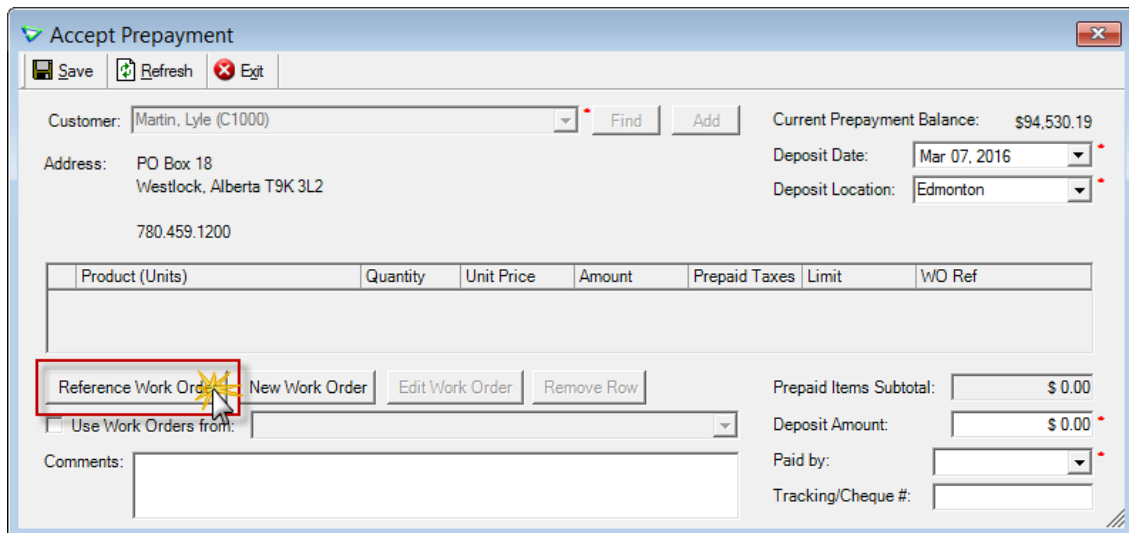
Accept Prepayment

Save | Refresh | Exit

Customer: Martin, Lyle (C1000) * Find Add

Address: PO Box 18
Westlock, Alberta T9K 3L2

780.459.1200

Current Prepayment Balance: $94,530.19
Deposit Date: Mar 07, 2016 *
Deposit Location: Edmonton *

| Product (Units) | Quantity | Unit Price | Amount | Prepaid Taxes | Limit | WO Ref |
|---|---|---|---|---|---|---|

Reference Work Order | New Work Order | Edit Work Order | Remove Row

Use Work Orders from:

Comments:

Prepaid Items Subtotal: $ 0.00
Deposit Amount: $ 0.00 *
Paid by: *
Tracking/Cheque #: